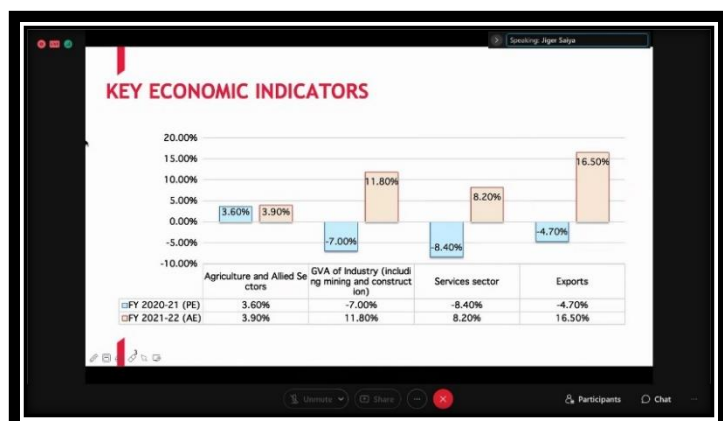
Speaking: Jiger Saiya

KEY ECONOMIC INDICATORS

20.00%
15.00%
10.00%
5.00%
0.00%
-5.00%
-10.00%

3.60% 3.90%
-7.00% 11.80%
-8.40% 8.20%
-4.70% 16.50%

| | Agriculture and Allied Sectors | GVA of Industry (including mining and construction) | Services sector | Exports |
|---|---|---|---|---|
| FY 2020-21 (PE) | 3.60% | -7.00% | -8.40% | -4.70% |
| FY 2021-22 (AE) | 3.90% | 11.80% | 8.20% | 16.50% |

Unmute Share ··· Participants Chat ···